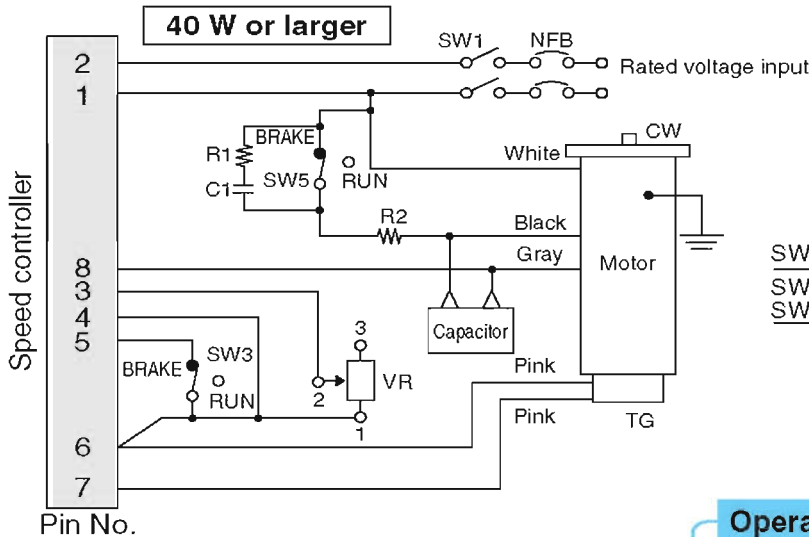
40 W or larger

Speed controller

2
1
8
3
4
5
6
7

Pin No.

SW1
NFB
Rated voltage input

CW
BRAKE
R1
C1
SW5
RUN
White
R2
Black
Gray
Motor
Capacitor
BRAKE
SW3
RUN
3
2
VR
1
Pink
Pink
TG

SW
SW
SW

Opera